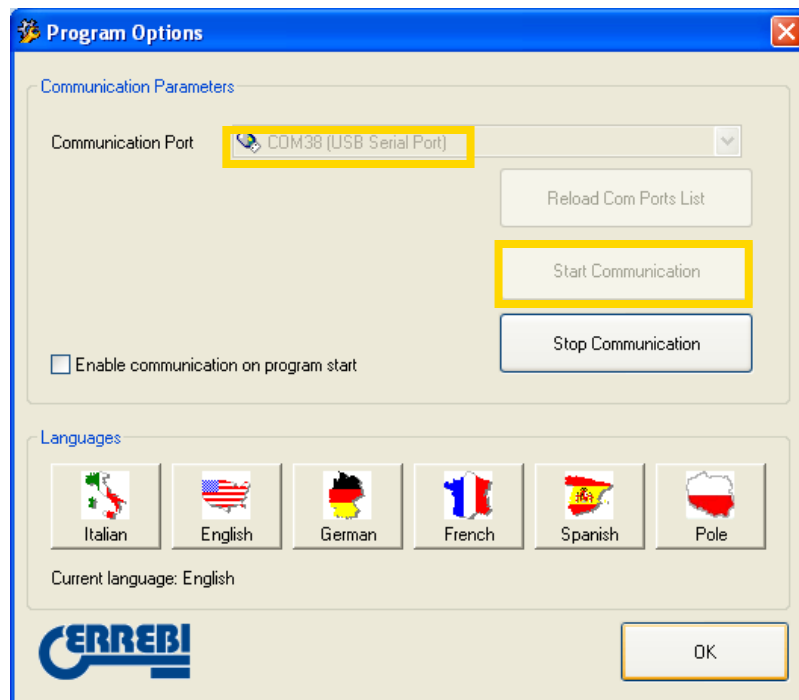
Program Options

Communication Parameters

Communication Port COM38 (USB Serial Port)

Reload Com Ports List

Start Communication

Stop Communication

Enable communication on program start

Languages

Italian English German French Spanish Pole

Current language: English

CERREBI

OK